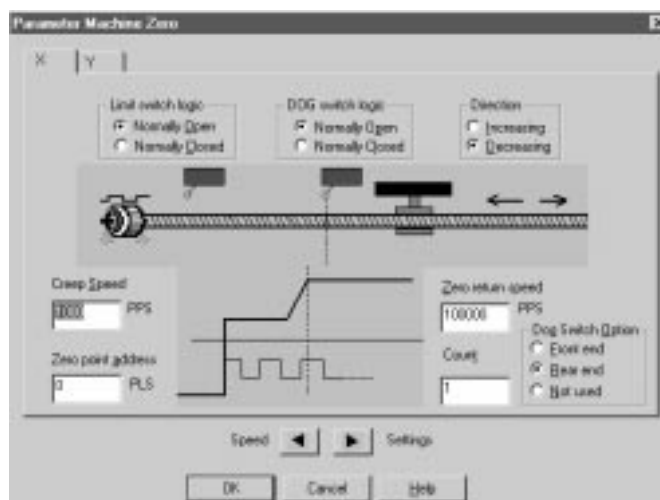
Parameter Machine Zero

X | Y

Limit switch logic
Normally Open
Normally Closed

DOG switch logic
Normally Open
Normally Closed

Direction
Increasing
Decreasing

Creep Speed
1000 PPS

Zero point address
0 PLS

Zero return speed
100000 PPS

Count
1

Dog Switch Option
Front end
Rear end
Not used

Speed Settings

OK Cancel Help